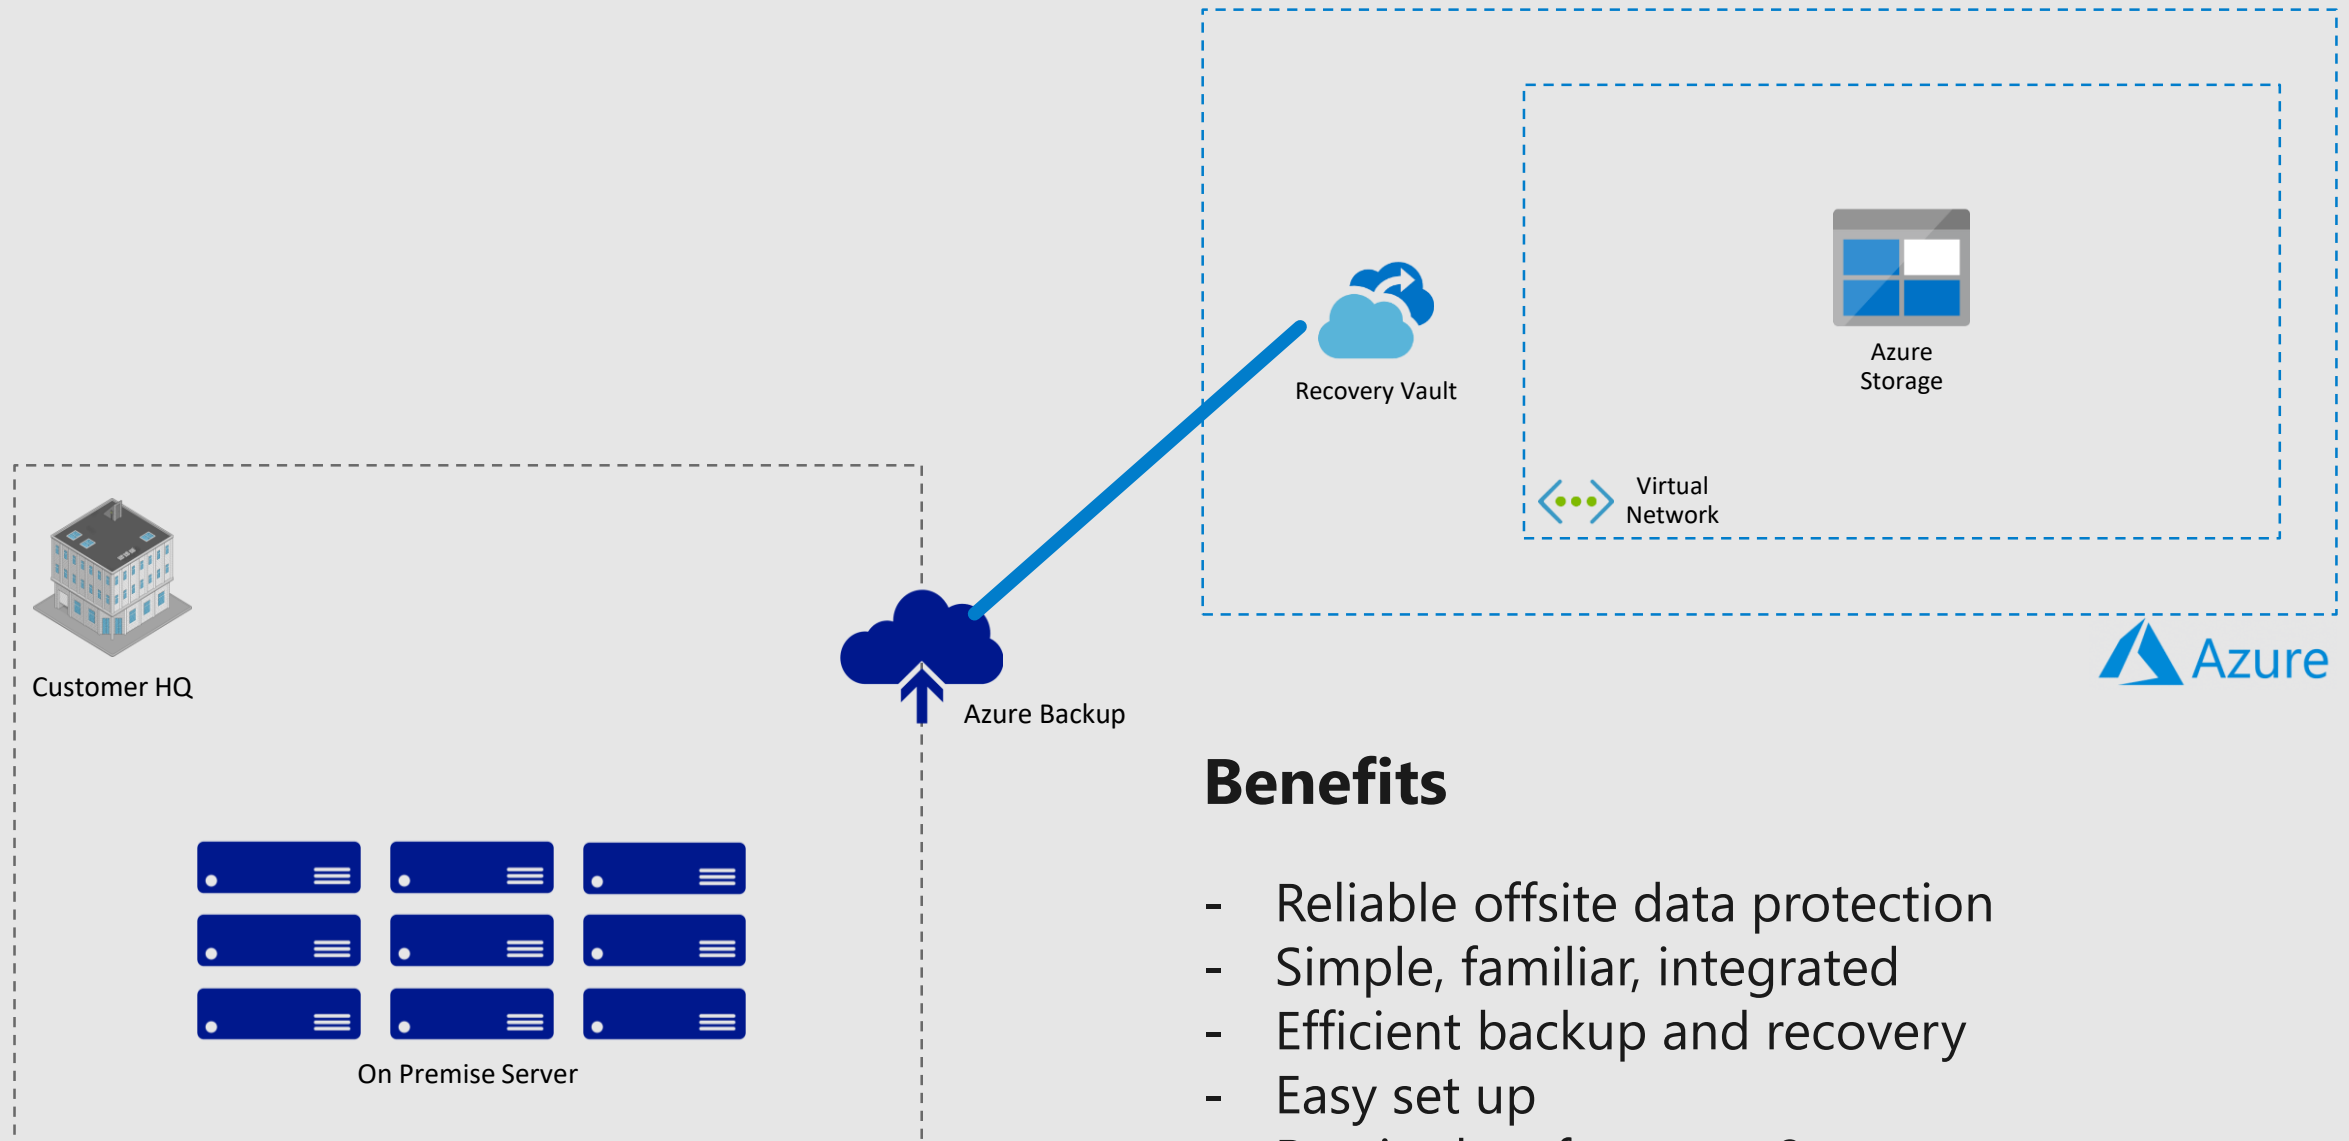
Recovery Vault

Azure Storage

Virtual Network

Azure

Customer HQ

Azure Backup

On Premise Server

Benefits

- Reliable offsite data protection
- Simple, familiar, integrated
- Efficient backup and recovery
- Easy set up
- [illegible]